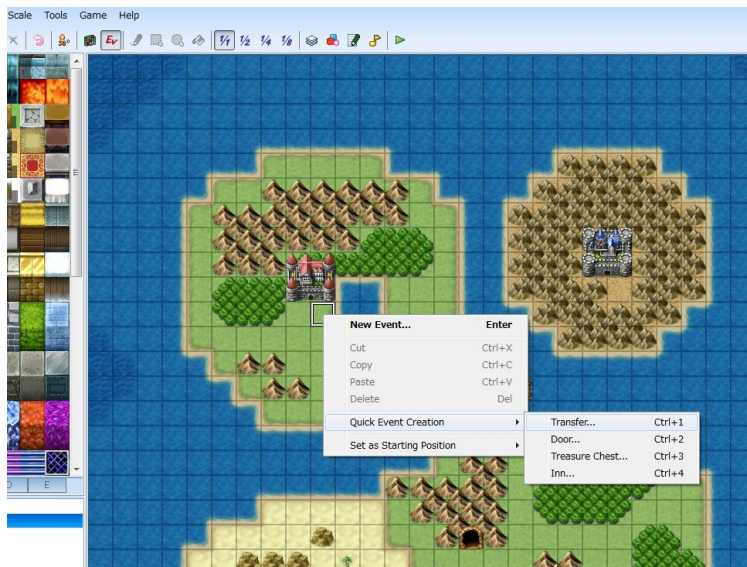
Scale Tools Game Help

1/1 1/2 1/4 1/8

D E

New Event... Enter
Cut Ctrl+X
Copy Ctrl+C
Paste Ctrl+V
Delete Del
Quick Event Creation
Set as Starting Position

Transfer... Ctrl+1
Door... Ctrl+2
Treasure Chest... Ctrl+3
Inn... Ctrl+4